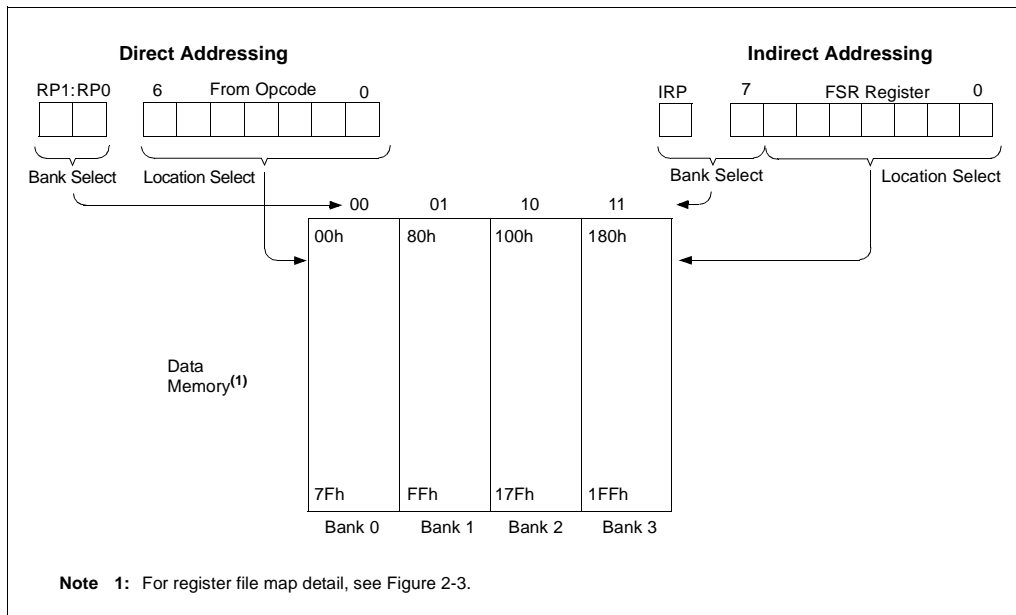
Direct Addressing

RP1:RP0

6 From Opcode 0

Bank Select

Location Select

Indirect Addressing

IRP

7 FSR Register 0

Bank Select

Location Select

00 01 10 11

| 00h | 80h | 100h | 180h |
|---|---|---|---|
| 7Fh | FFh | 17Fh | 1FFh |
| Bank 0 | Bank 1 | Bank 2 | Bank 3 |

Data Memory$^{(1)}$

Note 1: For register file map detail, see Figure 2-3.